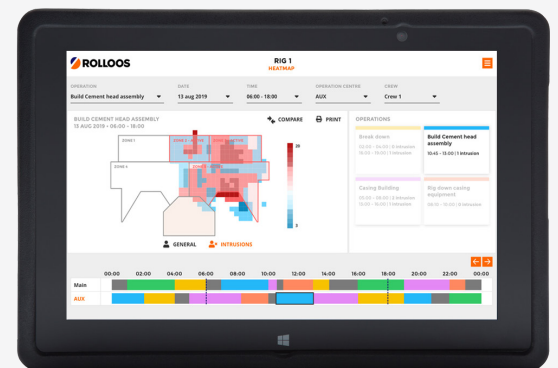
ROLLOOS

RIG 1
HEATMAP

OPERATION
Build Cement head assembly

DATE
13 aug 2019

TIME
06:00 - 18:00

OPERATION CENTER
AUX

CREW
Crew 1

BUILD CEMENT HEAD ASSEMBLY
13 AUG 2019 – 06:00 - 18:00

COMPARE

PRINT

ZONE 1

ZONE 2

ZONE 3

20

3

GENERAL

INTRUSIONS

OPERATIONS

Break down
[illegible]

Build Cement head assembly
10:45 - 13:00 | 1 Intrusion

Casing Building
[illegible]

Big down casing equipment
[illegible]

00:00 02:00 04:00 06:00 08:00 10:00 12:00 14:00 16:00 18:00 20:00 22:00 00:00

Main

AUX